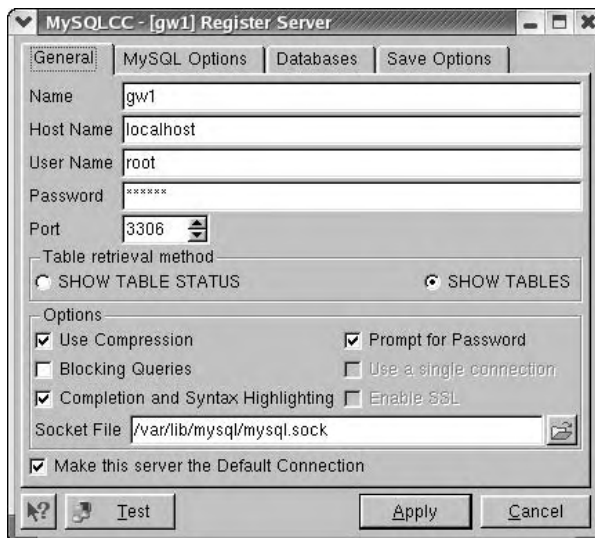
MySQLCC - [gw1] Register Server

General | MySQL Options | Databases | Save Options

Name gw1
Host Name localhost
User Name root
Password ******
Port 3306

Table retrieval method
SHOW TABLE STATUS
SHOW TABLES

Options
Use Compression
Prompt for Password
Blocking Queries
Use a single connection
Completion and Syntax Highlighting
Enable SSL
Socket File /var/lib/mysql/mysql.sock

Make this server the Default Connection

Test
Apply
Cancel